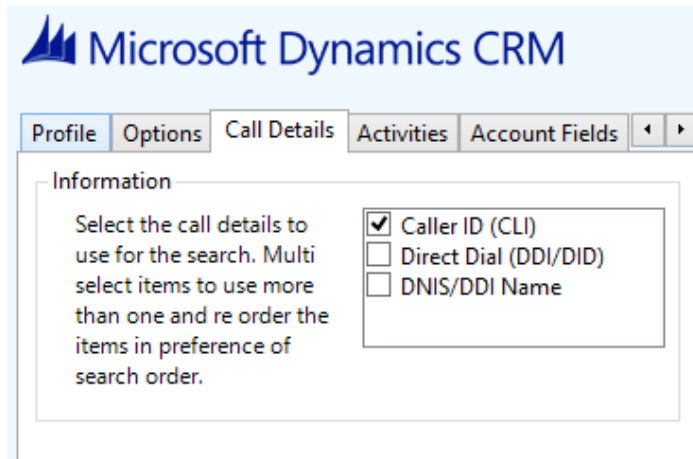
Microsoft Dynamics CRM

Profile | Options | Call Details | Activities | Account Fields

Information

Select the call details to use for the search. Multi select items to use more than one and re order the items in preference of search order.

☑ Caller ID (CLI)
☐ Direct Dial (DDI/DID)
☐ DNIS/DDI Name